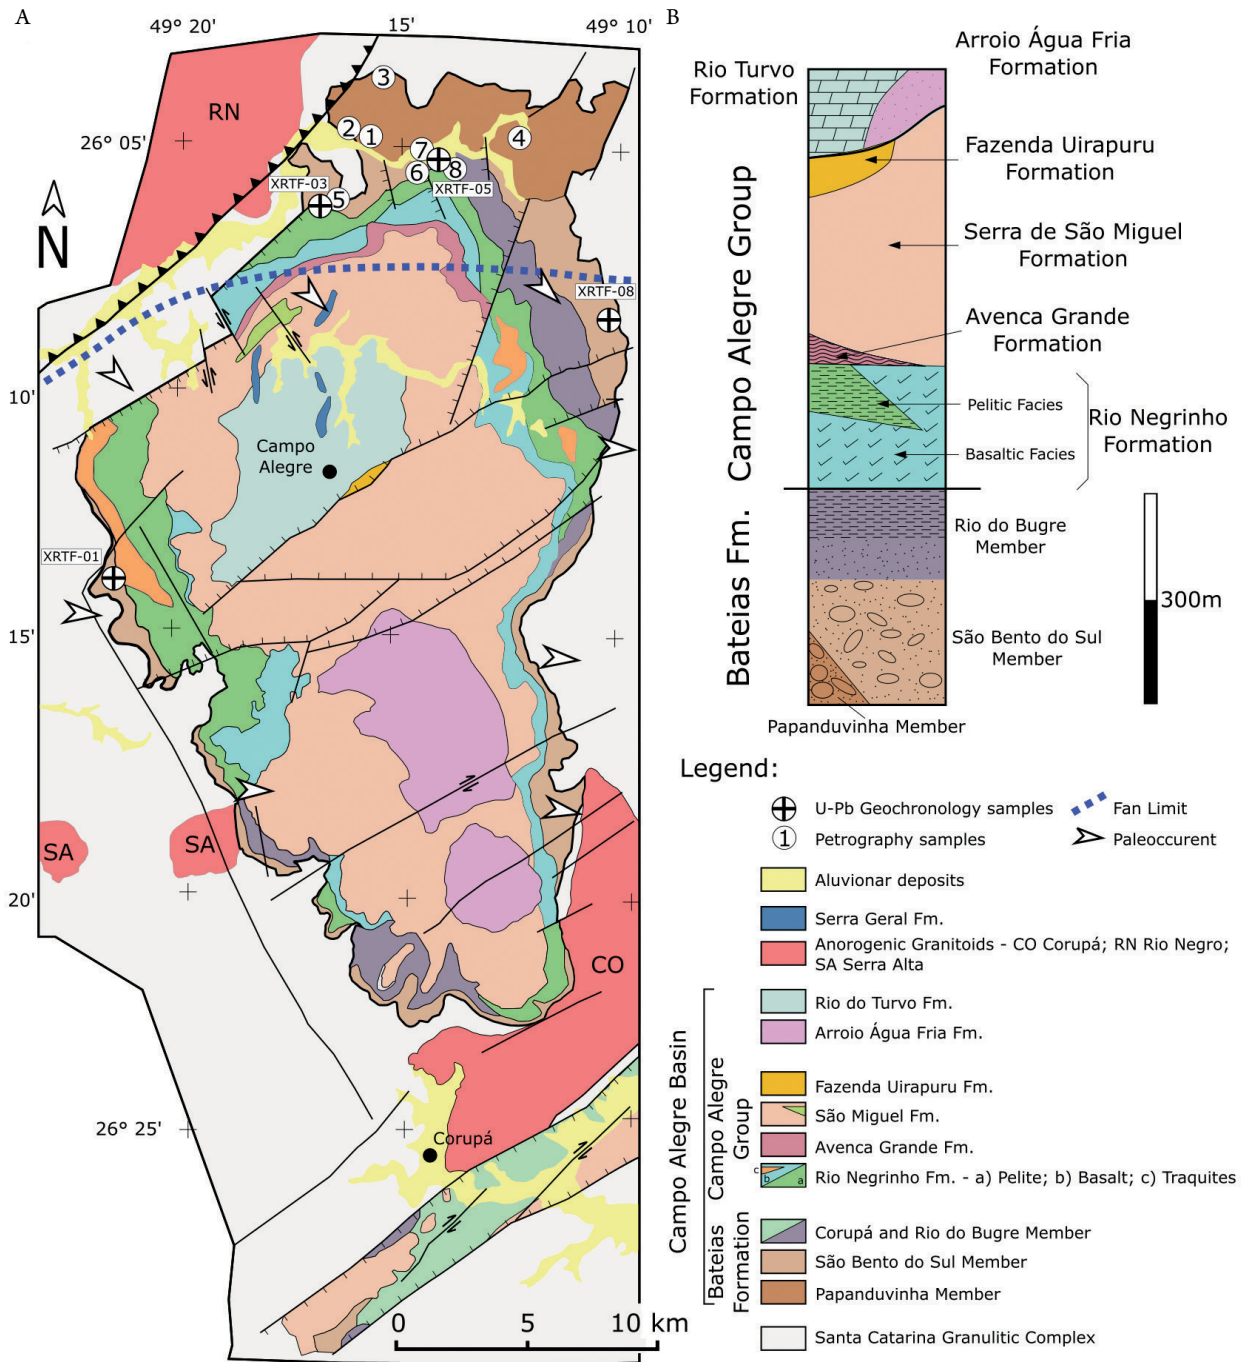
A

49° 20'
15'
49° 10'
RN
26° 05'
3
2 1
7
6 8
4
XRTF-03
5
XRTF-05
N
XRTF-08
10'
Campo Alegre
XRTF-01
15'
SA
SA
20'
CO
26° 25'
Corupá
0 5 10 km

B

Rio Turvo Formation
Arroio Água Fria Formation
Fazenda Uirapuru Formation
Serra de São Miguel Formation
Avenca Grande Formation
Pelitic Facies
Basaltic Facies
Rio Negrinho Formation
Campo Alegre Group
Rio do Bugre Member
São Bento do Sul Member
Bateias Fm.
300m
Papanduvinha Member

Legend:
U-Pb Geochronology samples
Fan Limit
1 Petrography samples
Paleoccurent
Aluvionar deposits
Serra Geral Fm.
Anorogenic Granitoids - CO Corupá; RN Rio Negro; SA Serra Alta
Campo Alegre Basin
Campo Alegre Group
Rio do Turvo Fm.
Arroio Água Fria Fm.
Fazenda Uirapuru Fm.
São Miguel Fm.
Avenca Grande Fm.
c b a Rio Negrinho Fm. - a) Pelite; b) Basalt; c) Traquites
Bateias Formation
Corupá and Rio do Bugre Member
São Bento do Sul Member
Papanduvinha Member
Santa Catarina Granulitic Complex